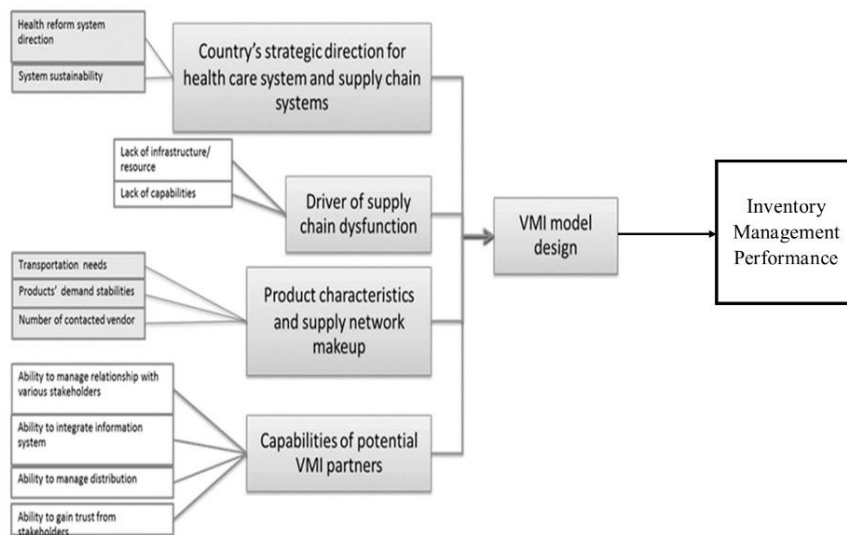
Health reform system direction

System sustainability

Country's strategic direction for health care system and supply chain systems

Lack of infrastructure/ resource

Lack of capabilities

Driver of supply chain dysfunction

Transportation needs

Products' demand stabilities

Number of contacted vendor

Product characteristics and supply network makeup

Ability to manage relationship with various stakeholders

Ability to integrate information system

Ability to manage distribution

Ability to gain trust from stakeholders

Capabilities of potential VMI partners

VMI model design

Inventory Management Performance